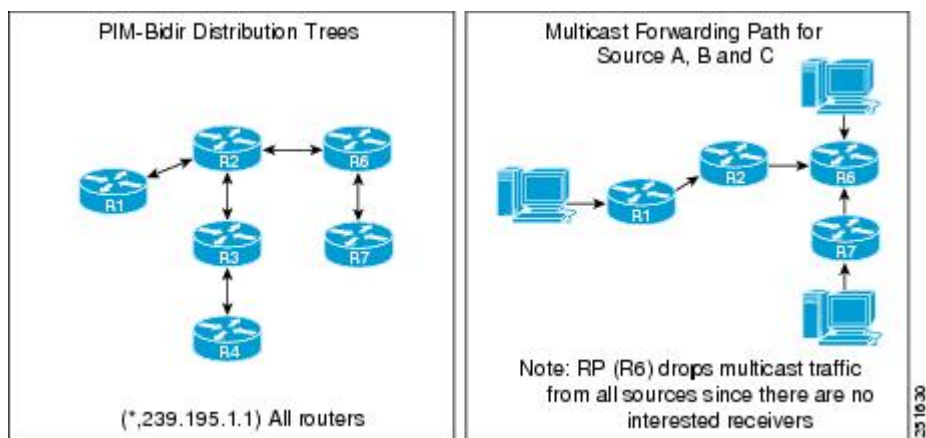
PIM-Bidir Distribution Trees

R1

R2

R6

R3

R7

R4

(*,239.195.1.1) All routers

Multicast Forwarding Path for Source A, B and C

R1

R2

R6

R7

Note: RP (R6) drops multicast traffic from all sources since there are no interested receivers

251630